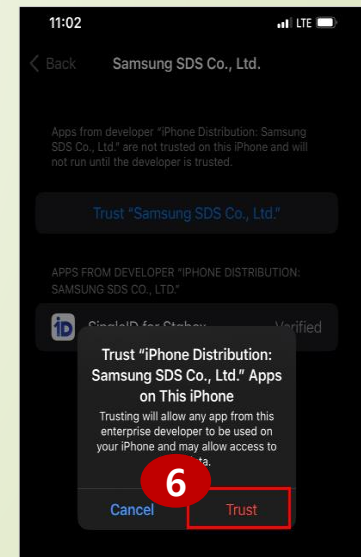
11:02
LTE

Back
Samsung SDS Co., Ltd.

Apps from developer "iPhone Distribution: Samsung SDS Co., Ltd." are not trusted on this iPhone and will not run until the developer is trusted.

Trust "Samsung SDS Co., Ltd."

APPS FROM DEVELOPER "IPHONE DISTRIBUTION: SAMSUNG SDS CO., LTD."

SingleID for Stobox
Verified

Trust "iPhone Distribution: Samsung SDS Co., Ltd." Apps on This iPhone

Trusting will allow any app from this enterprise developer to be used on your iPhone and may allow access to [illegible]ta.

6

Cancel
Trust